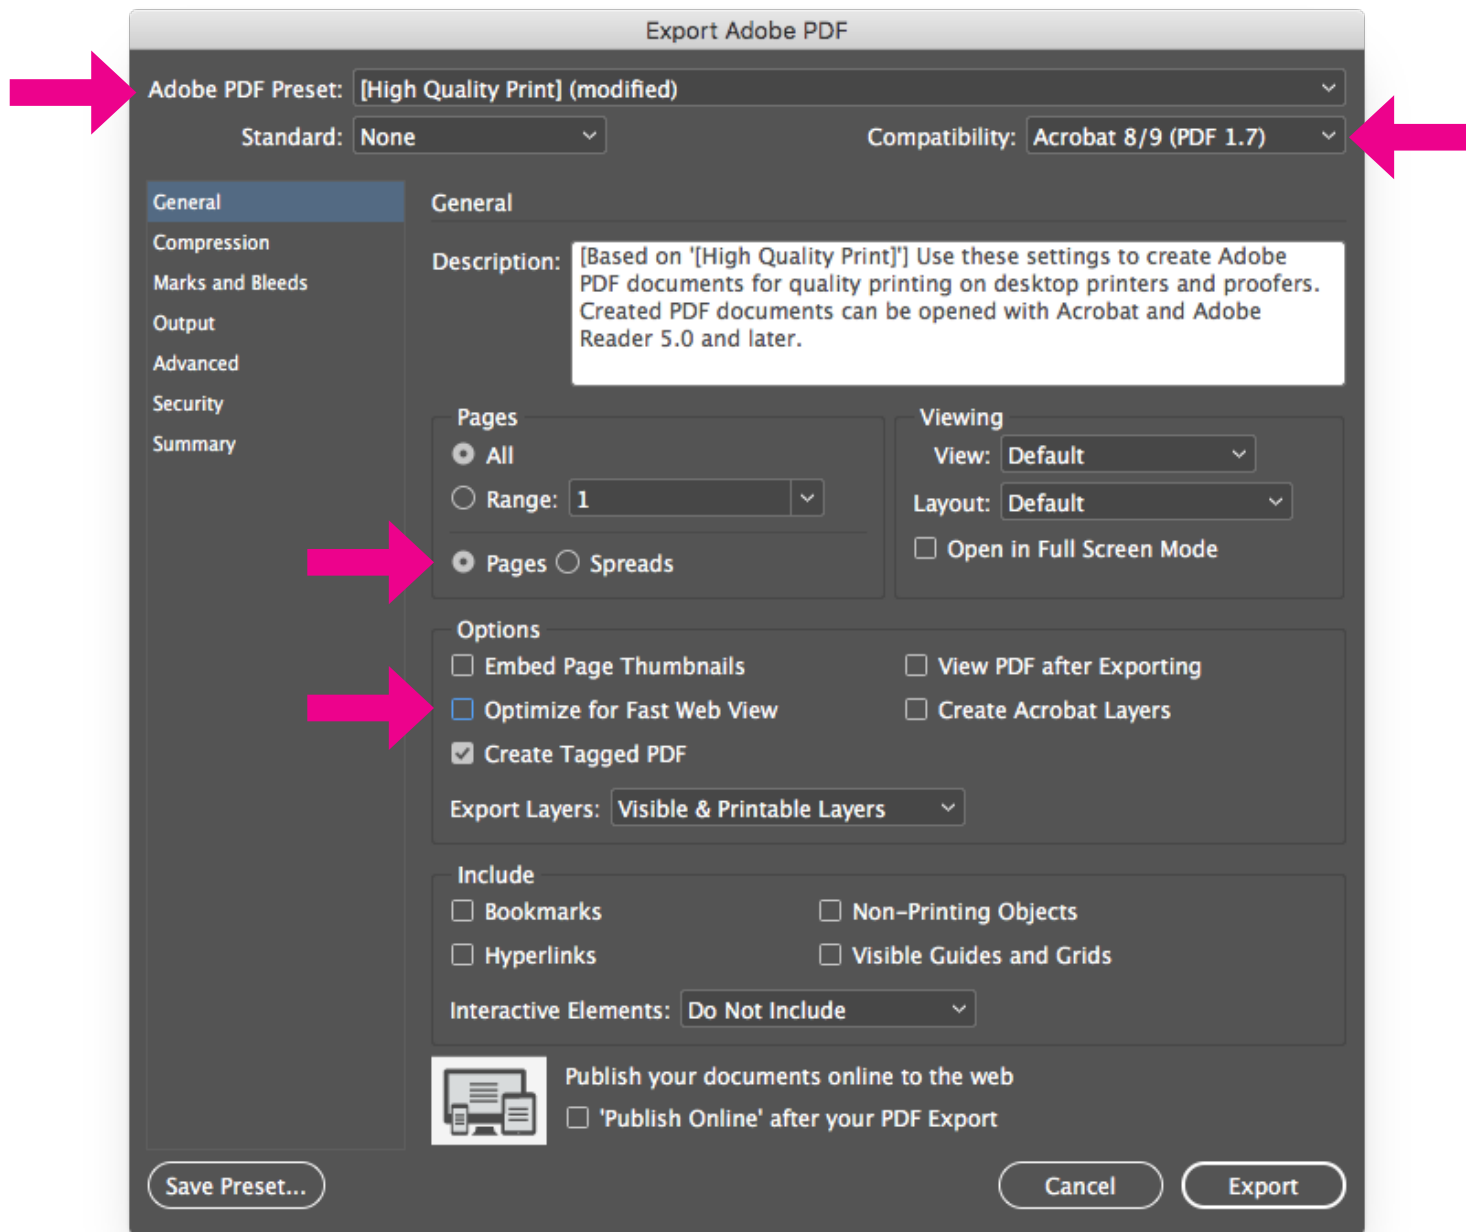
Export Adobe PDF

Adobe PDF Preset: [High Quality Print] (modified)

Standard: None

Compatibility: Acrobat 8/9 (PDF 1.7)

General
Compression
Marks and Bleeds
Output
Advanced
Security
Summary

General

Description: [Based on '[High Quality Print]'] Use these settings to create Adobe PDF documents for quality printing on desktop printers and proofers. Created PDF documents can be opened with Acrobat and Adobe Reader 5.0 and later.

Pages
All
Range: 1
Pages Spreads

Viewing
View: Default
Layout: Default
Open in Full Screen Mode

Options
Embed Page Thumbnails
Optimize for Fast Web View
Create Tagged PDF
View PDF after Exporting
Create Acrobat Layers
Export Layers: Visible & Printable Layers

Include
Bookmarks
Hyperlinks
Non-Printing Objects
Visible Guides and Grids
Interactive Elements: Do Not Include

Publish your documents online to the web
'Publish Online' after your PDF Export

Save Preset...
Cancel
Export